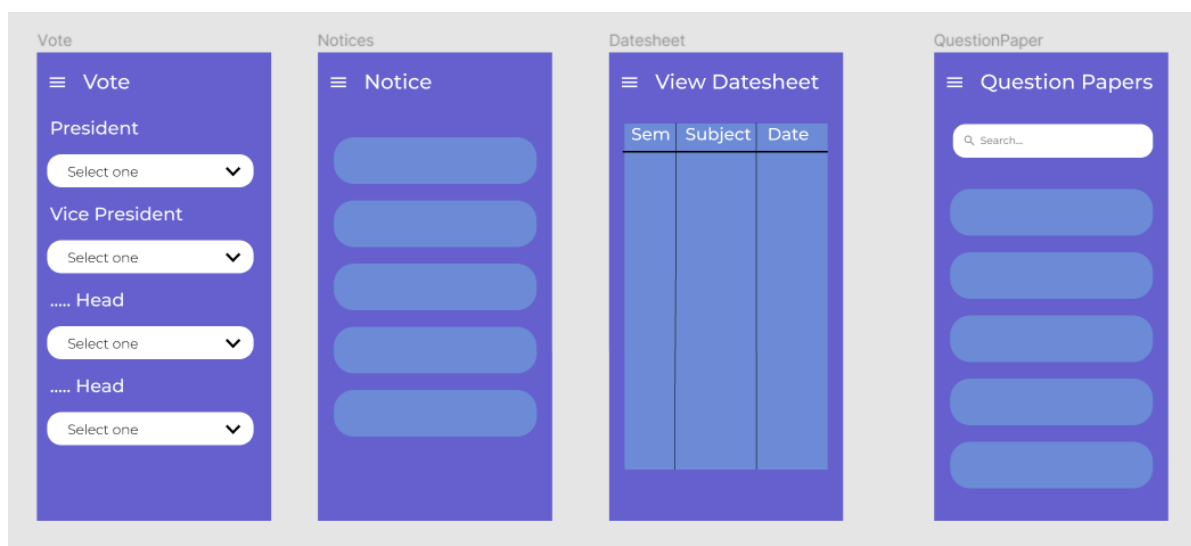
Vote

Vote

President

Select one

Vice President

Select one

..... Head

Select one

..... Head

Select one

Notices

Notice

Datesheet

View Datesheet

| Sem | Subject | Date |
|---|---|---|

QuestionPaper

Question Papers

Search...